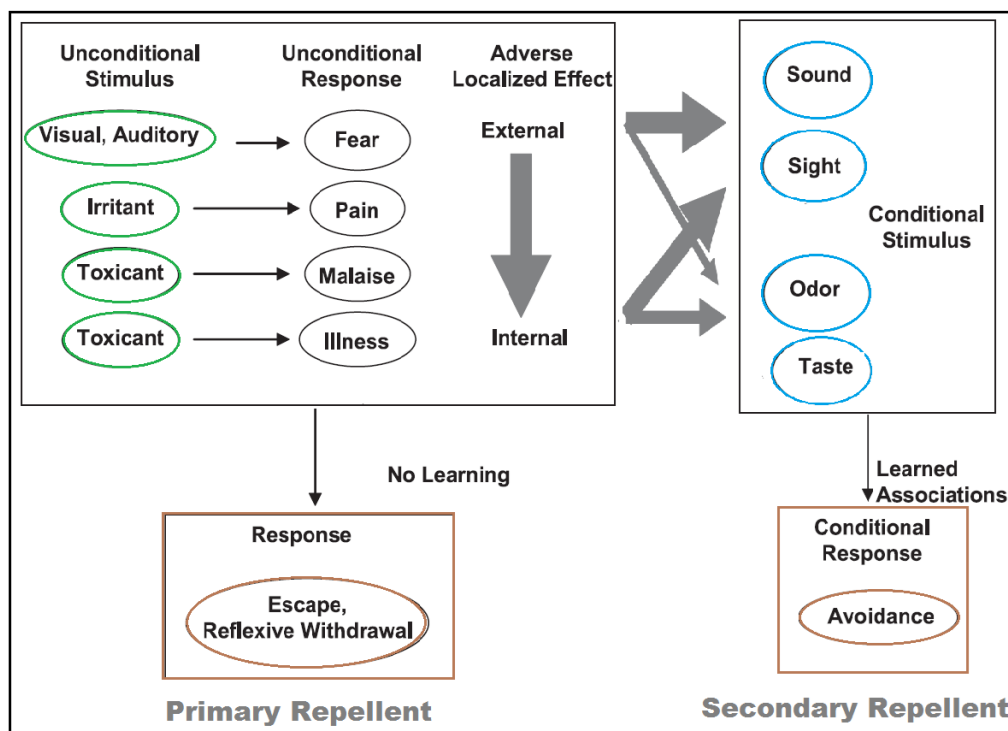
Unconditional Stimulus

Unconditional Response

Adverse Localized Effect

Visual, Auditory

Fear

External

Irritant

Pain

Toxicant

Malaise

Toxicant

Illness

Internal

Sound

Sight

Conditional Stimulus

Odor

Taste

No Learning

Learned Associations

Response

Escape, Reflexive Withdrawal

Conditional Response

Avoidance

Primary Repellent

Secondary Repellent